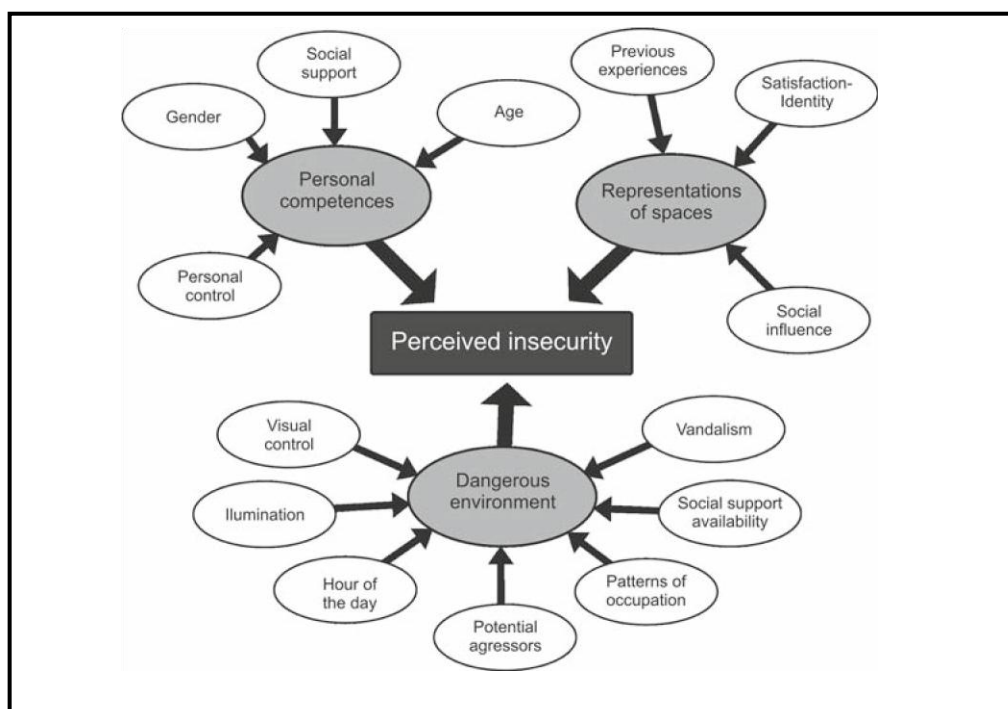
Social support

Gender

Age

Personal competences

Personal control

Previous experiences

Satisfaction-Identity

Representations of spaces

Social influence

Perceived insecurity

Visual control

Ilumination

Hour of the day

Dangerous environment

Potential agressors

Vandalism

Social support availability

Patterns of occupation